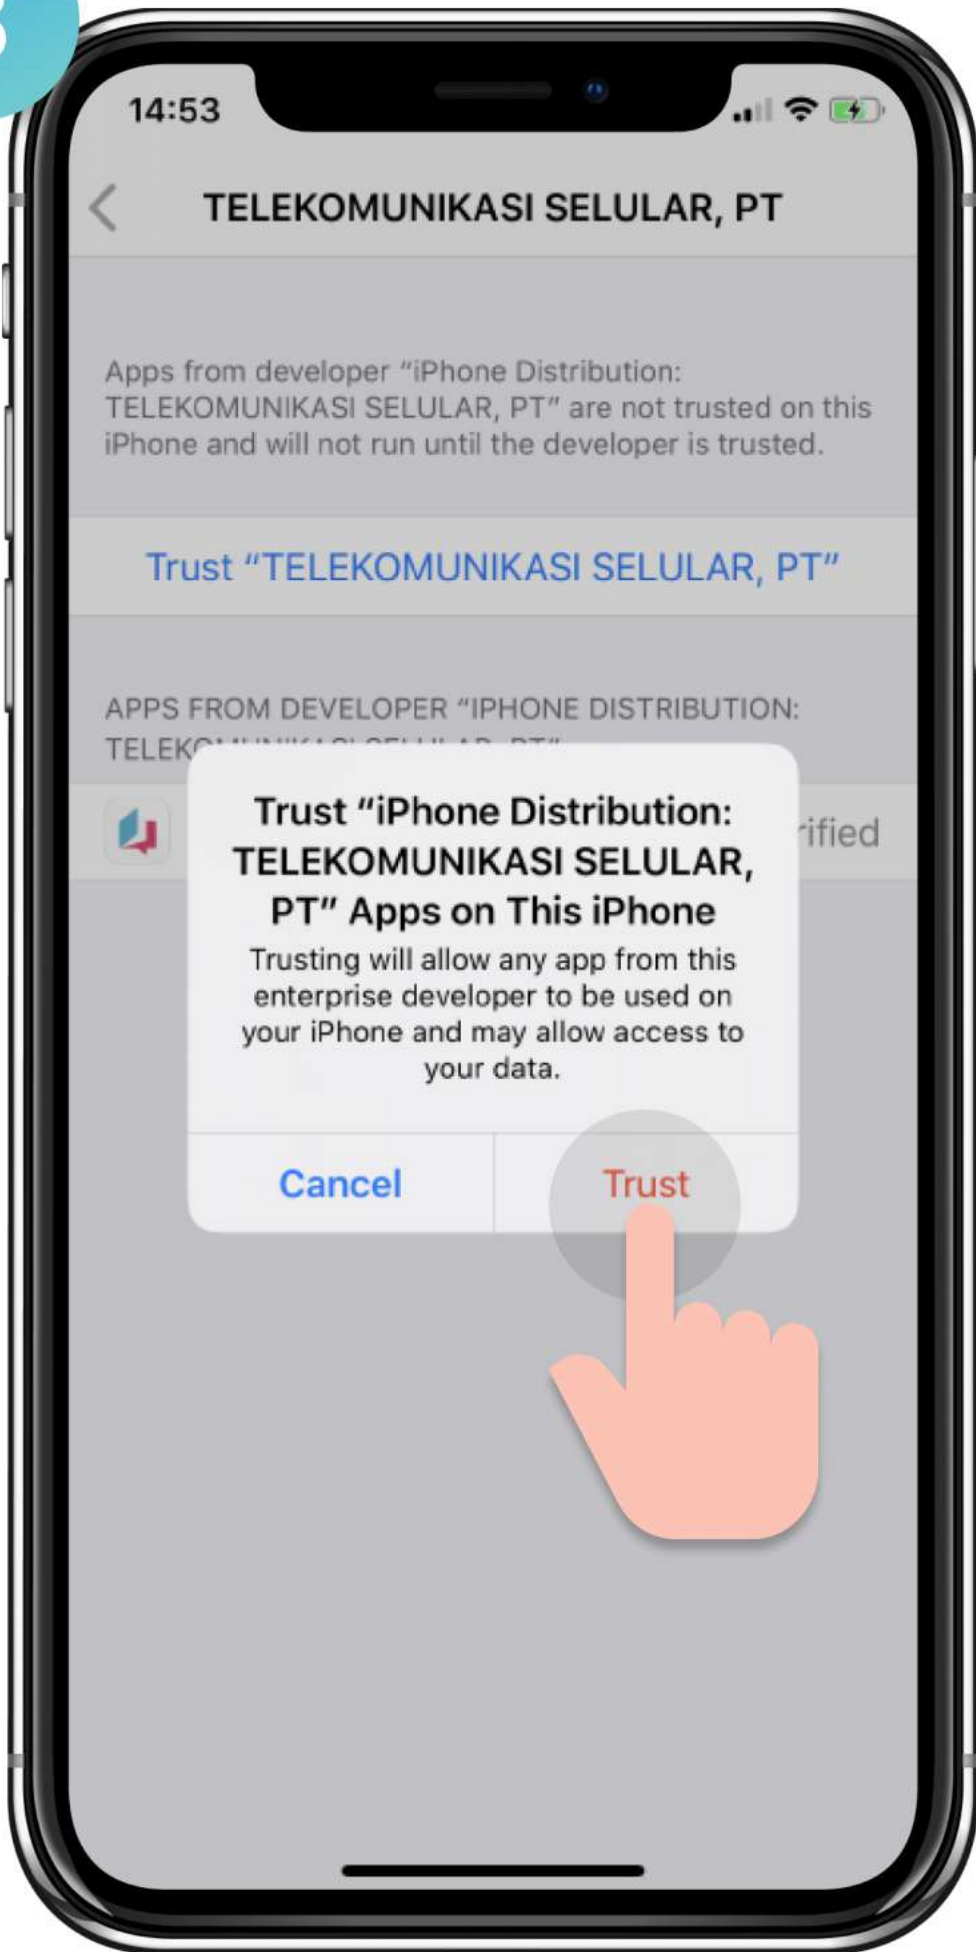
14:53

TELEKOMUNIKASI SELULAR, PT

Apps from developer "iPhone Distribution: TELEKOMUNIKASI SELULAR, PT" are not trusted on this iPhone and will not run until the developer is trusted.

Trust "TELEKOMUNIKASI SELULAR, PT"

APPS FROM DEVELOPER "IPHONE DISTRIBUTION: TELEK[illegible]

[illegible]rified

Trust "iPhone Distribution: TELEKOMUNIKASI SELULAR, PT" Apps on This iPhone

Trusting will allow any app from this enterprise developer to be used on your iPhone and may allow access to your data.

Cancel
Trust